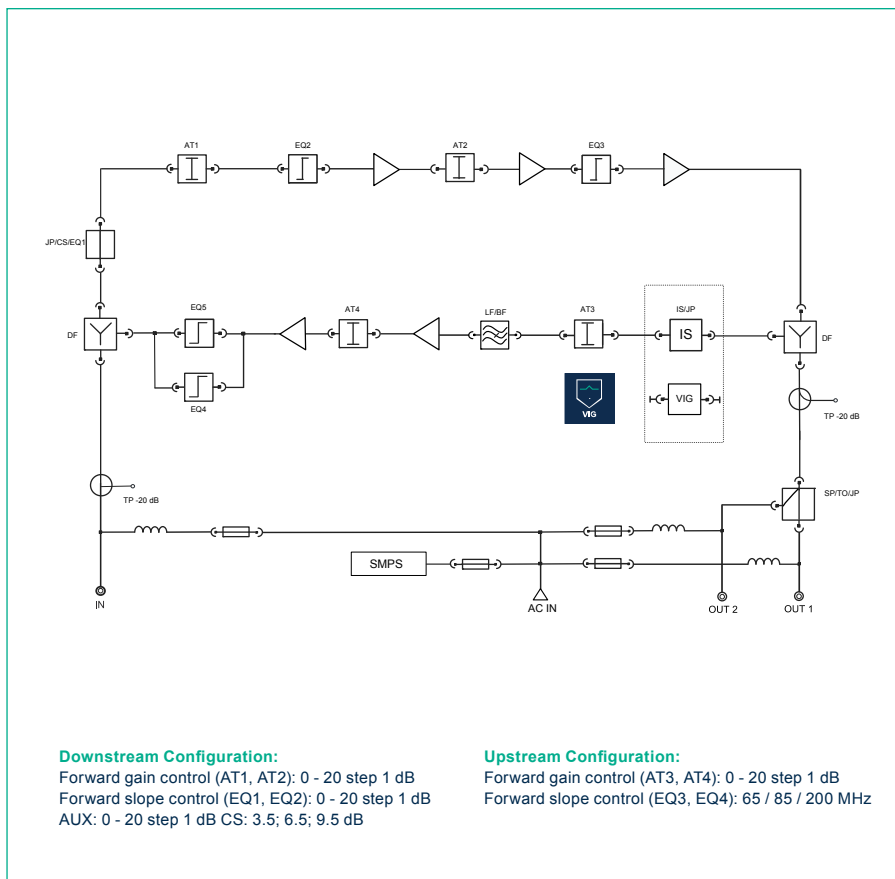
AT1
EQ2
AT2
EQ3
JP/CS/EQ1
DF
EQ5
AT4
LF/BF
AT3
IS/JP
IS
DF
EQ4
VIG
VIG
TP -20 dB
TP -20 dB
SP/TO/JP
SMPS
IN
AC IN
OUT 2
OUT 1

**Downstream Configuration:**
Forward gain control (AT1, AT2): 0 - 20 step 1 dB
Forward slope control (EQ1, EQ2): 0 - 20 step 1 dB
AUX: 0 - 20 step 1 dB CS: 3.5; 6.5; 9.5 dB

**Upstream Configuration:**
Forward gain control (AT3, AT4): 0 - 20 step 1 dB
Forward slope control (EQ3, EQ4): 65 / 85 / 200 MHz